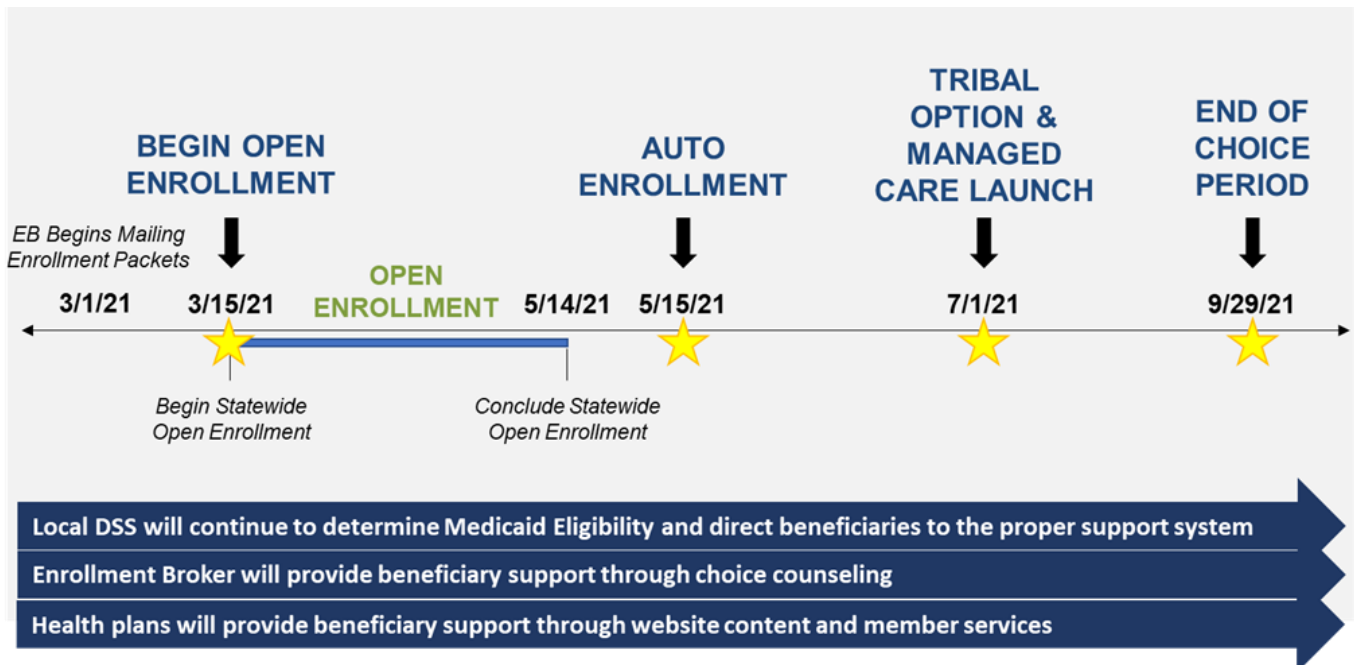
BEGIN OPEN ENROLLMENT

AUTO ENROLLMENT

TRIBAL OPTION & MANAGED CARE LAUNCH

END OF CHOICE PERIOD

EB Begins Mailing Enrollment Packets

3/1/21

3/15/21

OPEN ENROLLMENT

5/14/21

5/15/21

7/1/21

9/29/21

Begin Statewide Open Enrollment

Conclude Statewide Open Enrollment

Local DSS will continue to determine Medicaid Eligibility and direct beneficiaries to the proper support system

Enrollment Broker will provide beneficiary support through choice counseling

Health plans will provide beneficiary support through website content and member services